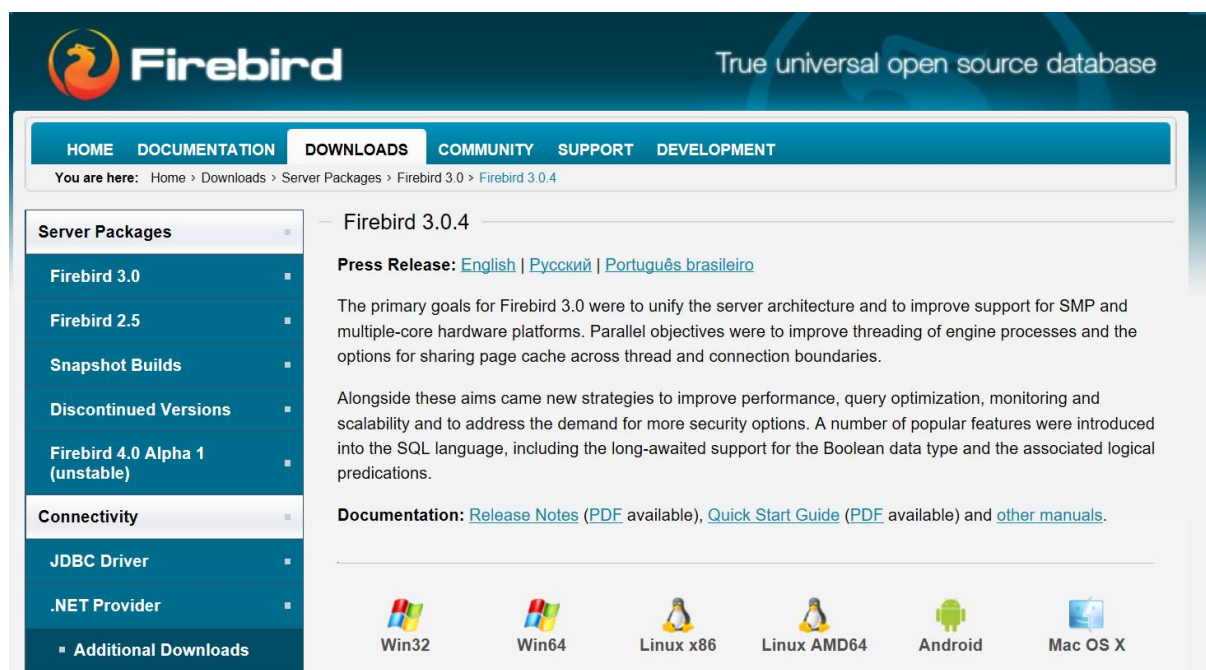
Firebird

True universal open source database

HOME DOCUMENTATION DOWNLOADS COMMUNITY SUPPORT DEVELOPMENT

You are here: Home › Downloads › Server Packages › Firebird 3.0 › Firebird 3.0.4

Server Packages
Firebird 3.0
Firebird 2.5
Snapshot Builds
Discontinued Versions
Firebird 4.0 Alpha 1 (unstable)
Connectivity
JDBC Driver
.NET Provider
Additional Downloads

Firebird 3.0.4

Press Release: English | Русский | Português brasileiro

The primary goals for Firebird 3.0 were to unify the server architecture and to improve support for SMP and multiple-core hardware platforms. Parallel objectives were to improve threading of engine processes and the options for sharing page cache across thread and connection boundaries.

Alongside these aims came new strategies to improve performance, query optimization, monitoring and scalability and to address the demand for more security options. A number of popular features were introduced into the SQL language, including the long-awaited support for the Boolean data type and the associated logical predications.

Documentation: Release Notes (PDF available), Quick Start Guide (PDF available) and other manuals.

Win32 Win64 Linux x86 Linux AMD64 Android Mac OS X